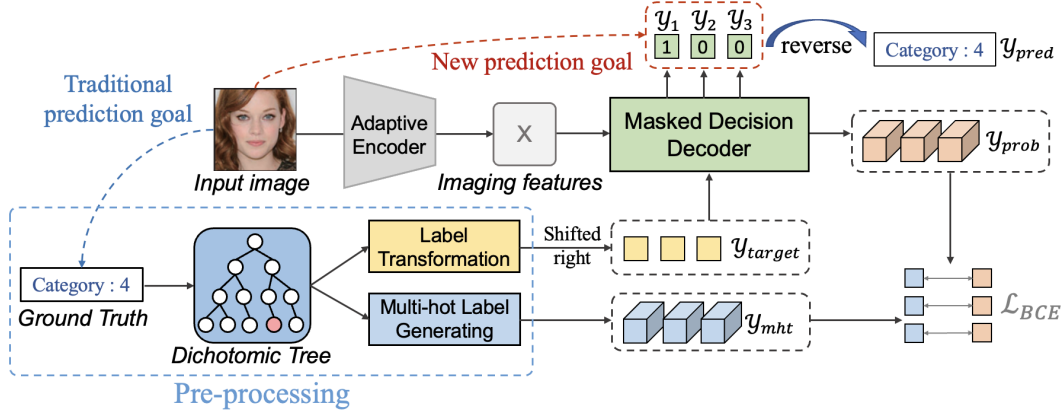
$y_1$ $y_2$ $y_3$

1 0 0

reverse

Category : 4 $y_{pred}$

New prediction goal

Traditional prediction goal

Adaptive Encoder

X

Masked Decision Decoder

$y_{prob}$

Input image

Imaging features

Label Transformation

Shifted right

$y_{target}$

Category : 4

Ground Truth

Dichotomic Tree

Multi-hot Label Generating

$y_{mht}$

$\mathcal{L}_{BCE}$

Pre-processing